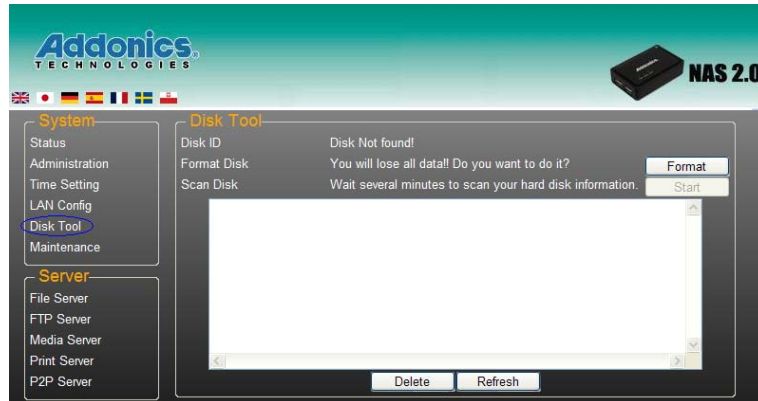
Addonics
TECHNOLOGIES

NAS 2.0

System
Status
Administration
Time Setting
LAN Config
Disk Tool
Maintenance

Server
File Server
FTP Server
Media Server
Print Server
P2P Server

Disk Tool
Disk ID	Disk Not found!
Format Disk	You will lose all data!! Do you want to do it?	Format
Scan Disk	Wait several minutes to scan your hard disk information.	Start

Delete	Refresh